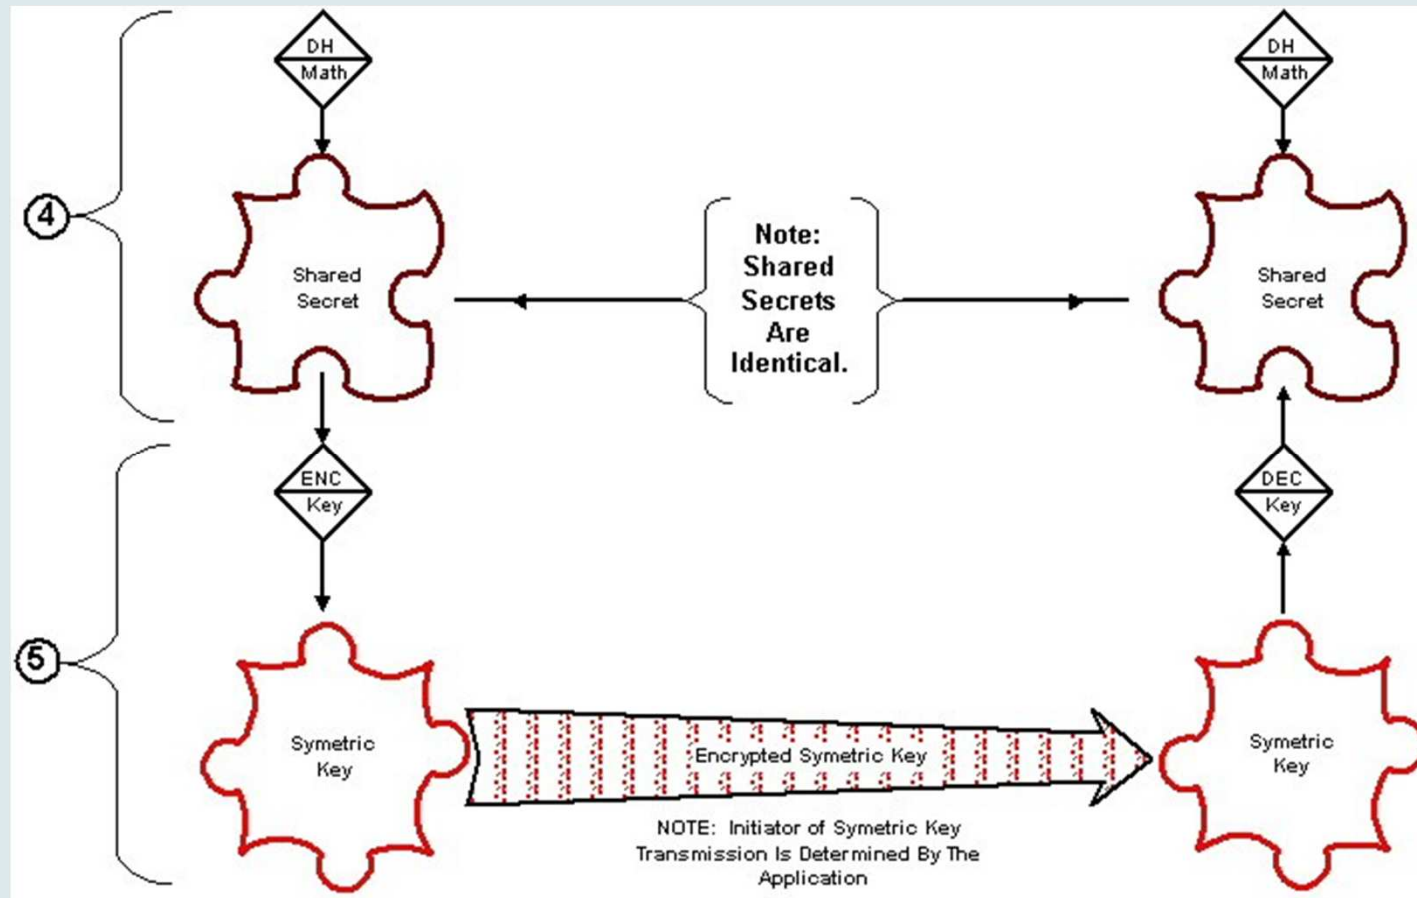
4

DH
Math

Shared
Secret

ENC
Key

5

Symetric
Key

DH
Math

Note:
Shared
Secrets
Are
Identical.

Shared
Secret

DEC
Key

Encrypted Symetric Key

NOTE: Initiator of Symetric Key Transmission Is Determined By The Application

Symetric
Key